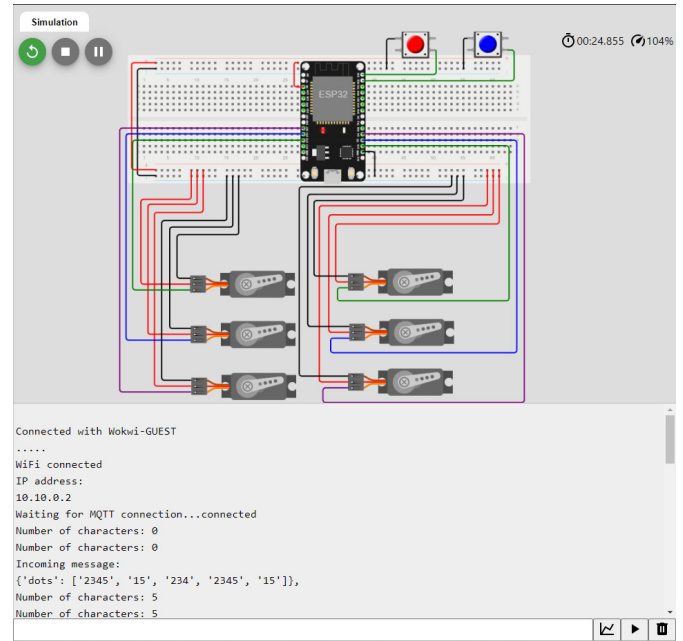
Simulation

00:24.855 104%

ESP32

Connected with Wokwi-GUEST
.....
WiFi connected
IP address:
10.10.0.2
Waiting for MQTT connection...connected
Number of characters: 0
Number of characters: 0
Incoming message:
{'dots': ['2345', '15', '234', '2345', '15']},
Number of characters: 5
Number of characters: 5